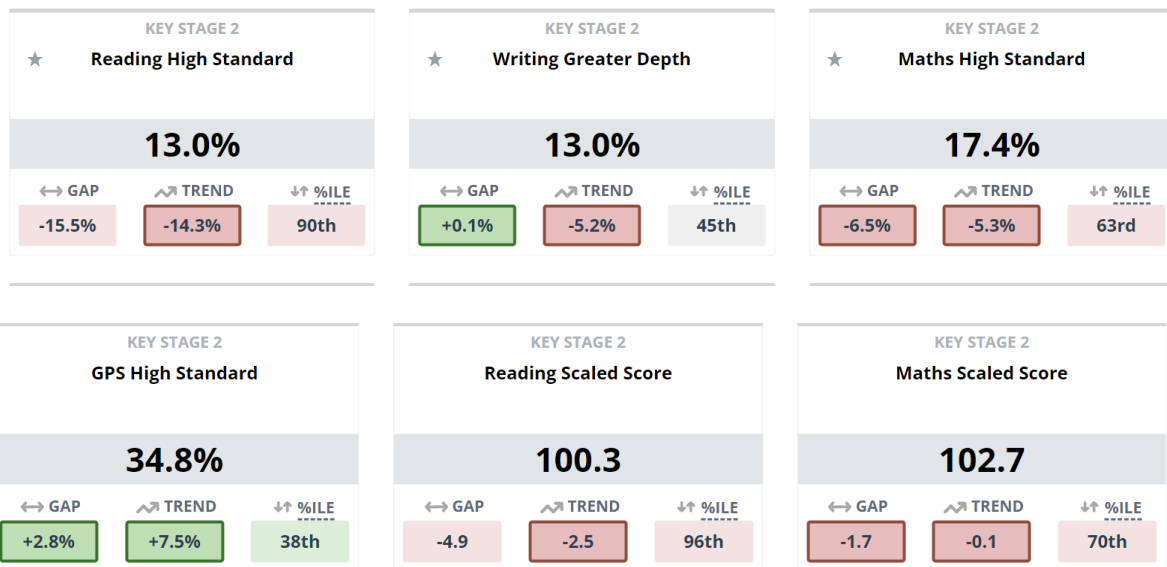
KEY STAGE 2
★ Reading High Standard
13.0%
GAP -15.5%
TREND -14.3%
%ILE 90th

KEY STAGE 2
★ Writing Greater Depth
13.0%
GAP +0.1%
TREND -5.2%
%ILE 45th

KEY STAGE 2
★ Maths High Standard
17.4%
GAP -6.5%
TREND -5.3%
%ILE 63rd

KEY STAGE 2
GPS High Standard
34.8%
GAP +2.8%
TREND +7.5%
%ILE 38th

KEY STAGE 2
Reading Scaled Score
100.3
GAP -4.9
TREND -2.5
%ILE 96th

KEY STAGE 2
Maths Scaled Score
102.7
GAP -1.7
TREND -0.1
%ILE 70th